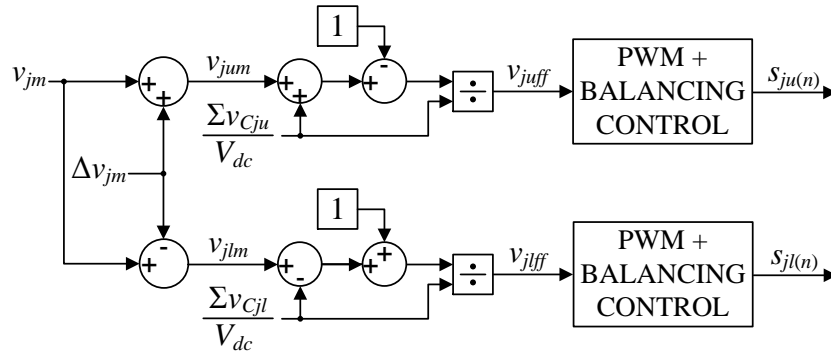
$v_{jm}$

$\Delta v_{jm}$

+ +

$v_{jum}$

+ +

1

+ -

$\frac{\Sigma v_{Cju}}{V_{dc}}$

÷

$v_{juff}$

PWM + BALANCING CONTROL

$s_{ju(n)}$

+ -

$v_{jlm}$

+ -

1

+ +

$\frac{\Sigma v_{Cjl}}{V_{dc}}$

÷

$v_{jlff}$

PWM + BALANCING CONTROL

$s_{jl(n)}$